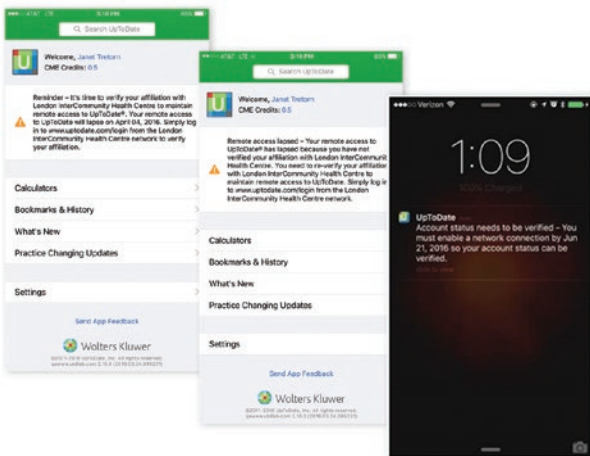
AT&T LTE 3:16 PM

Search UpToDate

Welcome, Janet Tretorn
CME Credits: 0.5

Reminder – It's time to verify your affiliation with London InterCommunity Health Centre to maintain remote access to UpToDate®. Your remote access to UpToDate will lapse on April 04, 2016. Simply log in to www.uptodate.com/login from the London InterCommunity Health Centre network to verify your affiliation.

Calculators

Bookmarks & History

What's New

Practice Changing Updates

Settings

Send App Feedback

Wolters Kluwer

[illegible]

AT&T LTE 3:16 PM

Search UpToDate

Welcome, Janet Tretorn
CME Credits: 0.5

Remote access lapsed – Your remote access to UpToDate® has lapsed because you have not verified your affiliation with London InterCommunity Health Centre. You need to re-verify your affiliation with London InterCommunity Health Centre to maintain remote access to UpToDate. Simply log in to www.uptodate.com/login from the London InterCommunity Health Centre network.

Calculators

Bookmarks & History

What's New

Practice Changing Updates

Settings

Send App Feedback

Wolters Kluwer

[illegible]

Verizon

1:09

100% Charged

UpToDate
Account status needs to be verified – You must enable a network connection by Jun 21, 2016 so your account status can be verified.

slide to view